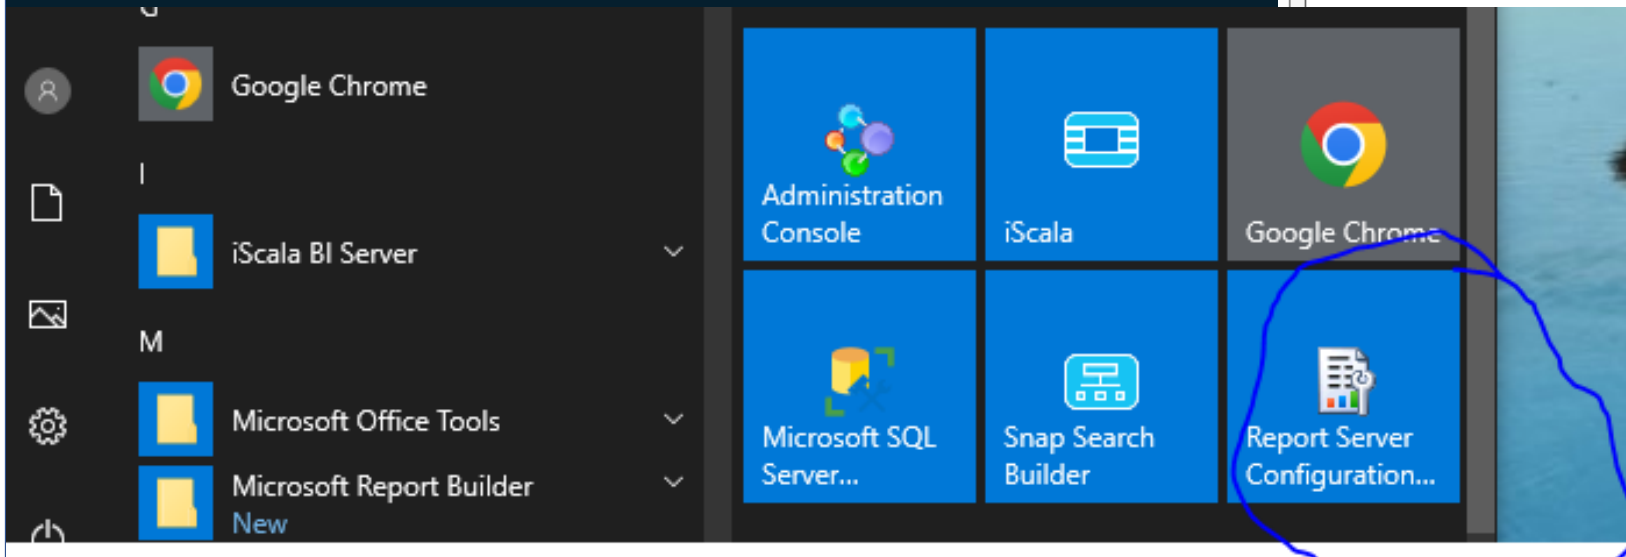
G

Google Chrome

I

iScala BI Server

M

Microsoft Office Tools

Microsoft Report Builder
New

Administration Console

iScala

Google Chrome

Microsoft SQL Server...

Snap Search Builder

Report Server Configuration...